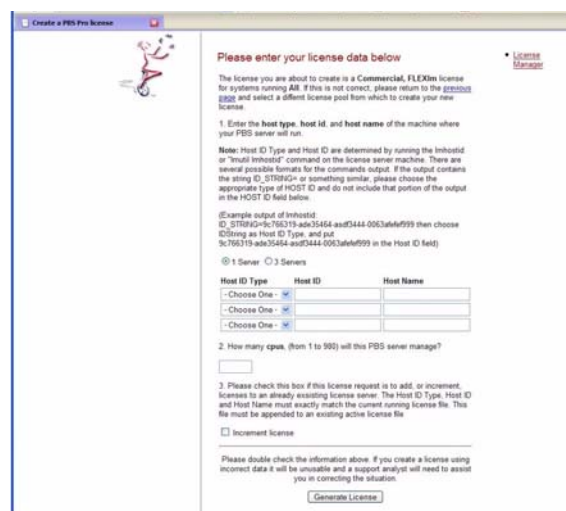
Create a PBS Pro license

Please enter your license data below

• License Manager

The license you are about to create is a **Commercial, FLEXlm** license for systems running **All**. If this is not correct, please return to the previous page and select a different license pool from which to create your new license.

1. Enter the **host type**, **host id**, and **host name** of the machine where your PBS server will run.

**Note:** Host ID Type and Host ID are determined by running the lmhostid or "lmutil lmhostid" command on the license server machine. There are several possible formats for the commands output. If the output contains the string ID_STRING= or something similar, please choose the appropriate type of HOST ID and do not include that portion of the output in the HOST ID field below.

(Example output of lmhostid: ID_STRING=9c766319-ade35464-asdf3444-0063afefef999 then choose IDString as Host ID Type, and put 9c766319-ade35464-asdf3444-0063afefef999 in the Host ID field)

1 Server 3 Servers

| Host ID Type | Host ID | Host Name |
|---|---|---|
| - Choose One - | | |
| - Choose One - | | |
| - Choose One - | | |

2. How many **cpus**, (from 1 to 980) will this PBS server manage?

3. Please check this box if this license request is to add, or increment, licenses to an already existing license server. The Host ID Type, Host ID and Host Name must exactly match the current running license file. This file must be appended to an existing active license file

Increment license

Please double check the information above. If you create a license using incorrect data it will be unusable and a support analyst will need to assist you in correcting the situation.

Generate License